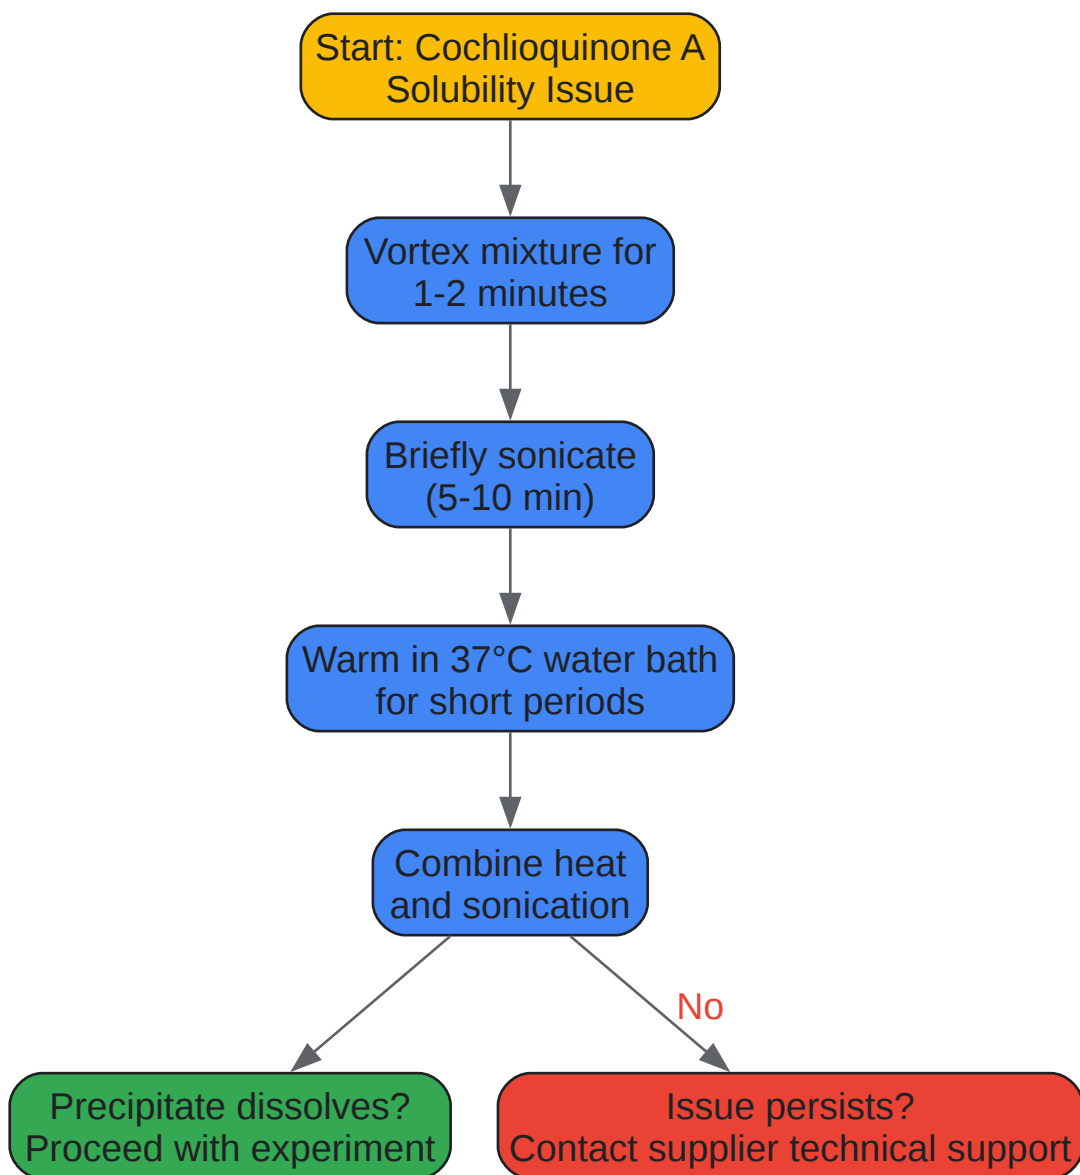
Start: Cochlioquinone A Solubility Issue

Vortex mixture for 1-2 minutes

Briefly sonicate (5-10 min)

Warm in 37°C water bath for short periods

Combine heat and sonication

No

Precipitate dissolves? Proceed with experiment

Issue persists? Contact supplier technical support